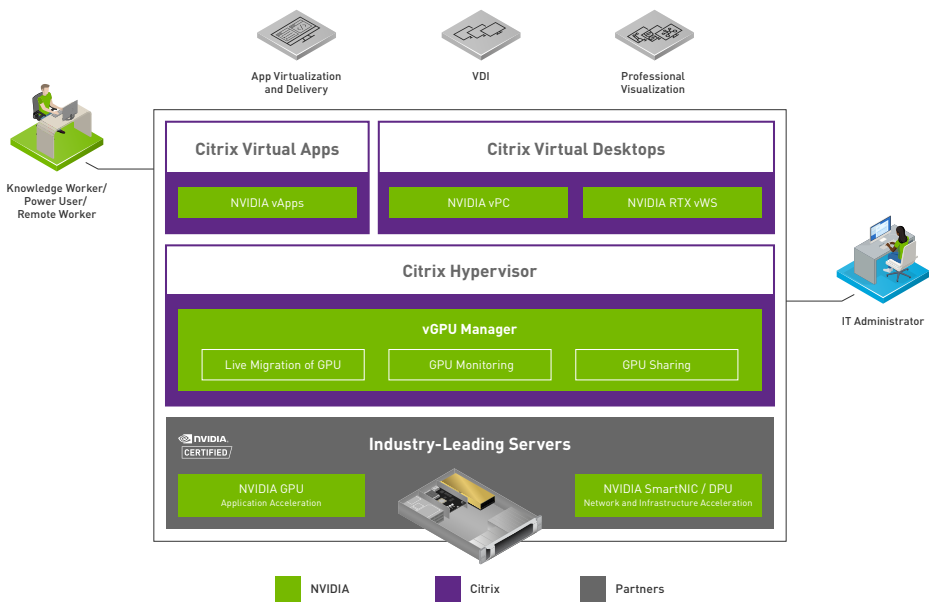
App Virtualization and Delivery

VDI

Professional Visualization

Knowledge Worker/ Power User/ Remote Worker

Citrix Virtual Apps

NVIDIA vApps

Citrix Virtual Desktops

NVIDIA vPC

NVIDIA RTX vWS

Citrix Hypervisor

vGPU Manager

Live Migration of GPU

GPU Monitoring

GPU Sharing

IT Administrator

NVIDIA CERTIFIED

Industry-Leading Servers

NVIDIA GPU
Application Acceleration

NVIDIA SmartNIC / DPU
Network and Infrastructure Acceleration

NVIDIA

Citrix

Partners